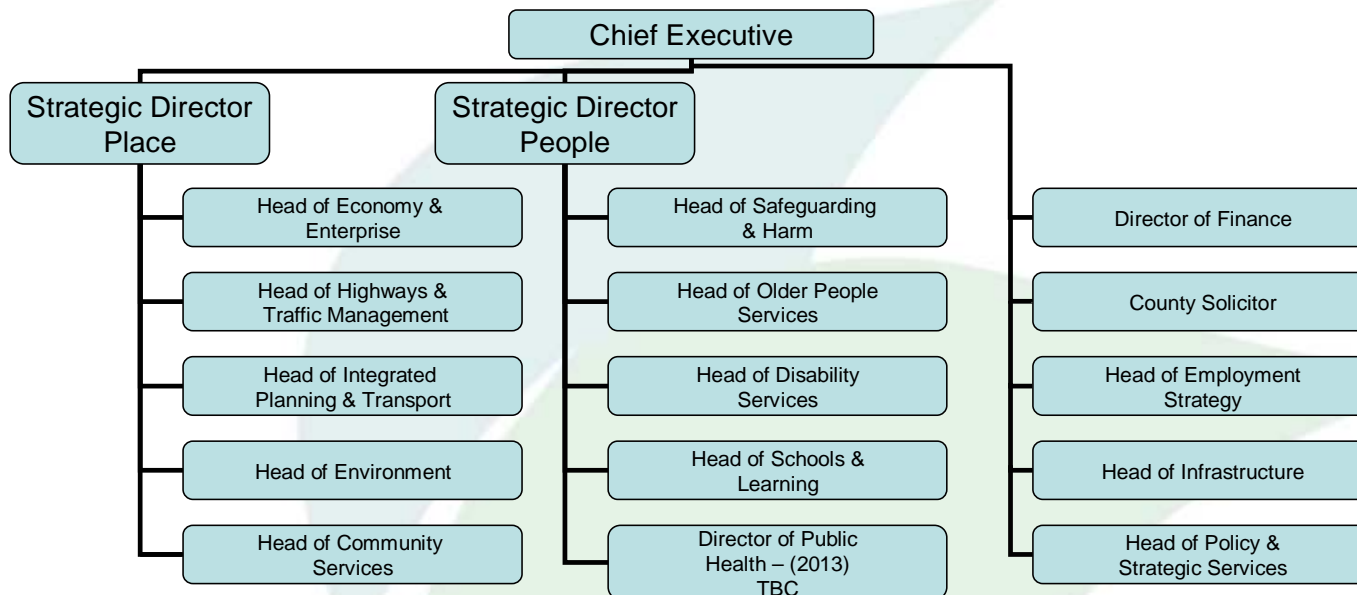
Chief Executive

Strategic Director Place

Head of Economy & Enterprise

Head of Highways & Traffic Management

Head of Integrated Planning & Transport

Head of Environment

Head of Community Services

Strategic Director People

Head of Safeguarding & Harm

Head of Older People Services

Head of Disability Services

Head of Schools & Learning

Director of Public Health – (2013) TBC

Director of Finance

County Solicitor

Head of Employment Strategy

Head of Infrastructure

Head of Policy & Strategic Services